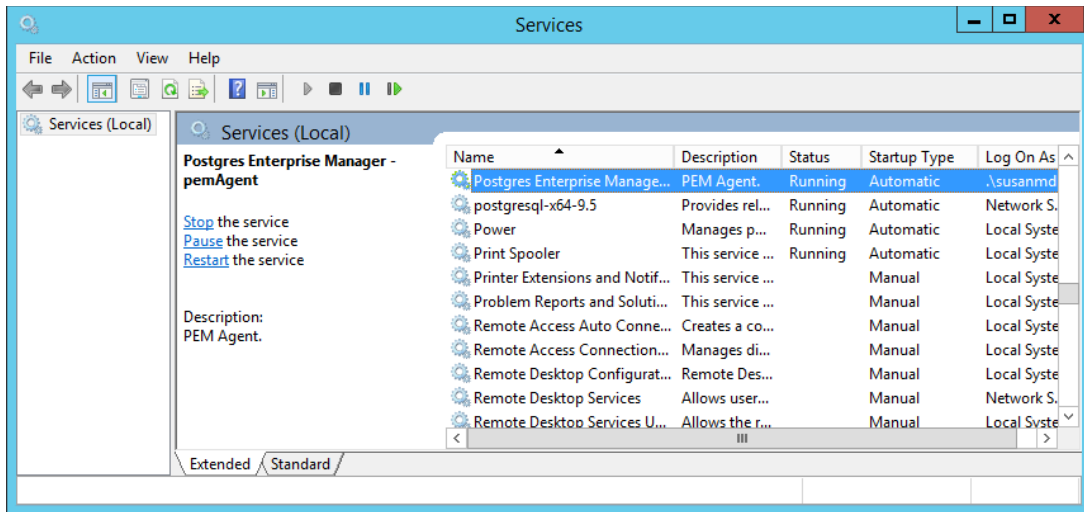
Services

File Action View Help

Services (Local)

Services (Local)

Postgres Enterprise Manager - pemAgent

Stop the service
Pause the service
Restart the service

Description:
PEM Agent.

| Name | Description | Status | Startup Type | Log On As |
|---|---|---|---|---|
| Postgres Enterprise Manage... | PEM Agent. | Running | Automatic | .\susanmd |
| postgresql-x64-9.5 | Provides rel... | Running | Automatic | Network S. |
| Power | Manages p... | Running | Automatic | Local Syste |
| Print Spooler | This service ... | Running | Automatic | Local Syste |
| Printer Extensions and Notif... | This service ... | | Manual | Local Syste |
| Problem Reports and Soluti... | This service ... | | Manual | Local Syste |
| Remote Access Auto Conne... | Creates a co... | | Manual | Local Syste |
| Remote Access Connection... | Manages di... | | Manual | Local Syste |
| Remote Desktop Configurat... | Remote Des... | | Manual | Local Syste |
| Remote Desktop Services | Allows user... | | Manual | Network S. |
| Remote Desktop Services U... | Allows the r... | | Manual | Local Syste |

Extended Standard